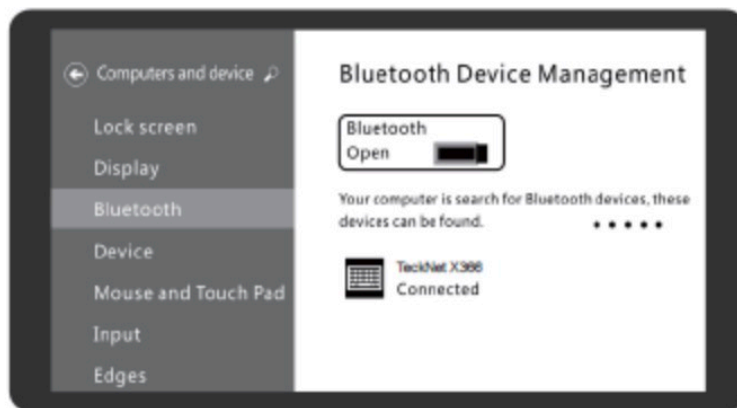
Computers and device

Lock screen

Display

Bluetooth

Device

Mouse and Touch Pad

Input

Edges

Bluetooth Device Management

Bluetooth
Open

Your computer is search for Bluetooth devices, these devices can be found.

TeckNet X366
Connected